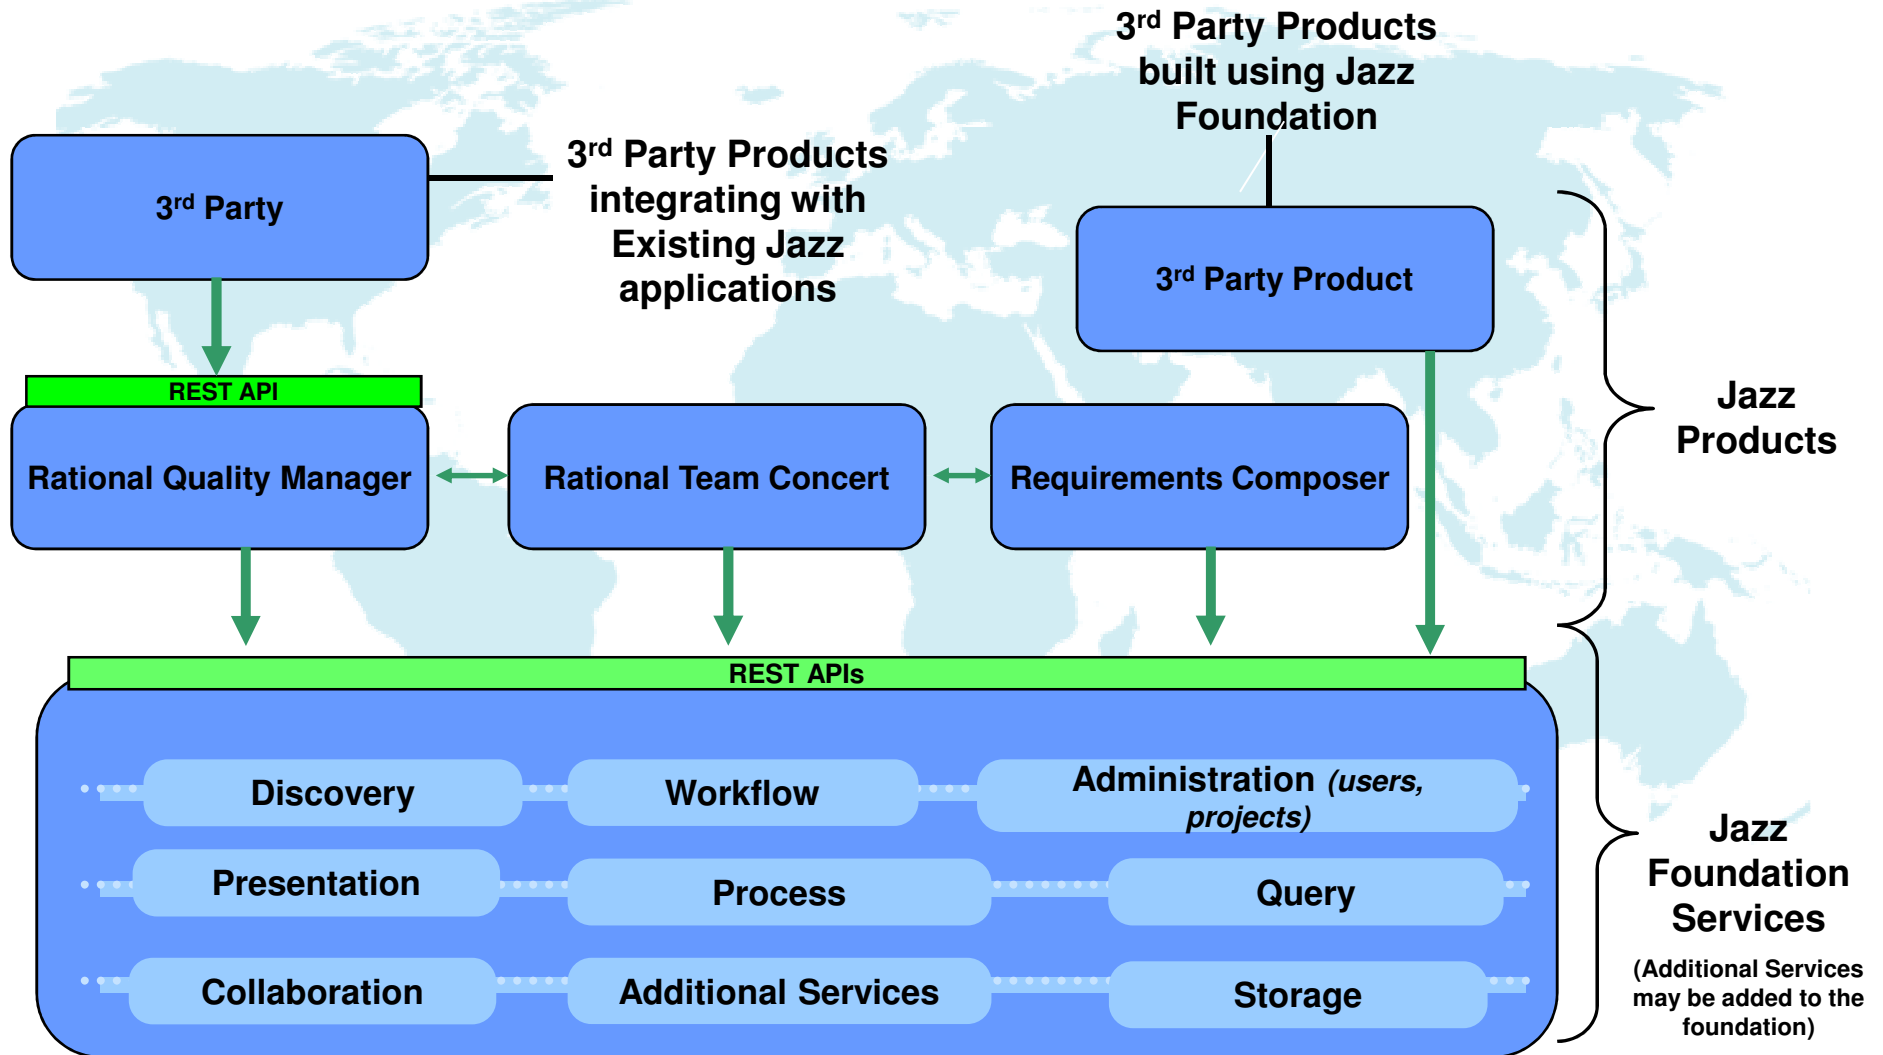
3$^{rd}$ Party Products built using Jazz Foundation

3$^{rd}$ Party

3$^{rd}$ Party Products integrating with Existing Jazz applications

3$^{rd}$ Party Product

REST API

Rational Quality Manager

Rational Team Concert

Requirements Composer

Jazz Products

REST APIs

Discovery

Workflow

Administration *(users, projects)*

Presentation

Process

Query

Collaboration

Additional Services

Storage

Jazz Foundation Services

(Additional Services may be added to the foundation)